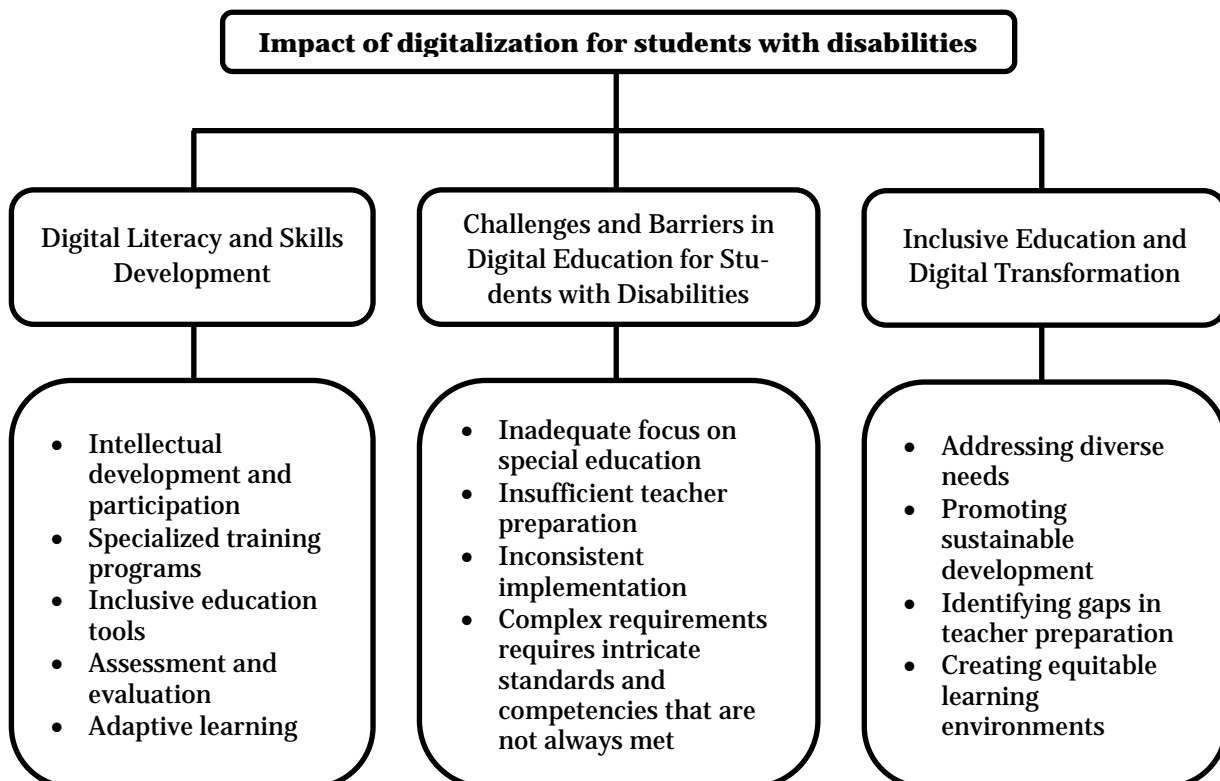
**Impact of digitalization for students with disabilities**

Digital Literacy and Skills Development

Challenges and Barriers in Digital Education for Students with Disabilities

Inclusive Education and Digital Transformation

- Intellectual development and participation
- Specialized training programs
- Inclusive education tools
- Assessment and evaluation
- Adaptive learning

- Inadequate focus on special education
- Insufficient teacher preparation
- Inconsistent implementation
- Complex requirements requires intricate standards and competencies that are not always met

- Addressing diverse needs
- Promoting sustainable development
- Identifying gaps in teacher preparation
- Creating equitable learning environments